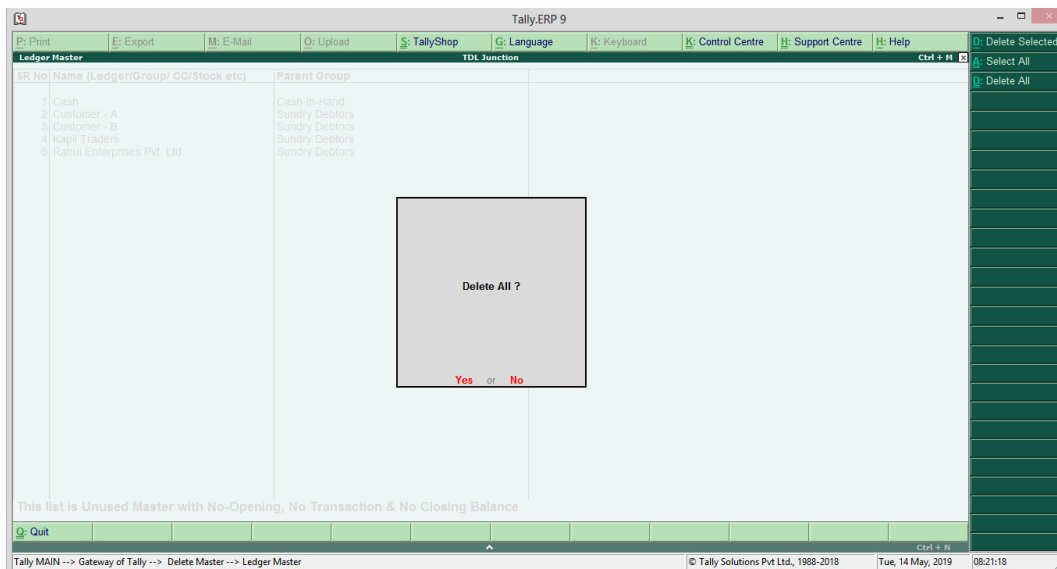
Tally.ERP 9

P: Print E: Export M: E-Mail O: Upload S: TallyShop G: Language K: Keyboard K: Control Centre H: Support Centre H: Help

D: Delete Selected
A: Select All
D: Delete All

Ledger Master TDL Junction Ctrl + M

| SR No | Name (Ledger/Group/ CC/Stock etc) | Parent Group |
|---|---|---|
| 1 | Cash | Cash-in-Hand |
| 2 | Customer - A | Sundry Debtors |
| 3 | Customer - B | Sundry Debtors |
| 4 | Kapil Traders | Sundry Debtors |
| 5 | Rahul Enterprises Pvt. Ltd. | Sundry Debtors |

Delete All ?

Yes or No

This list is Unused Master with No-Opening, No Transaction & No Closing Balance

Q: Quit

Ctrl + N

Tally MAIN --> Gateway of Tally --> Delete Master --> Ledger Master © Tally Solutions Pvt Ltd., 1988-2018 Tue, 14 May, 2019 08:21:18